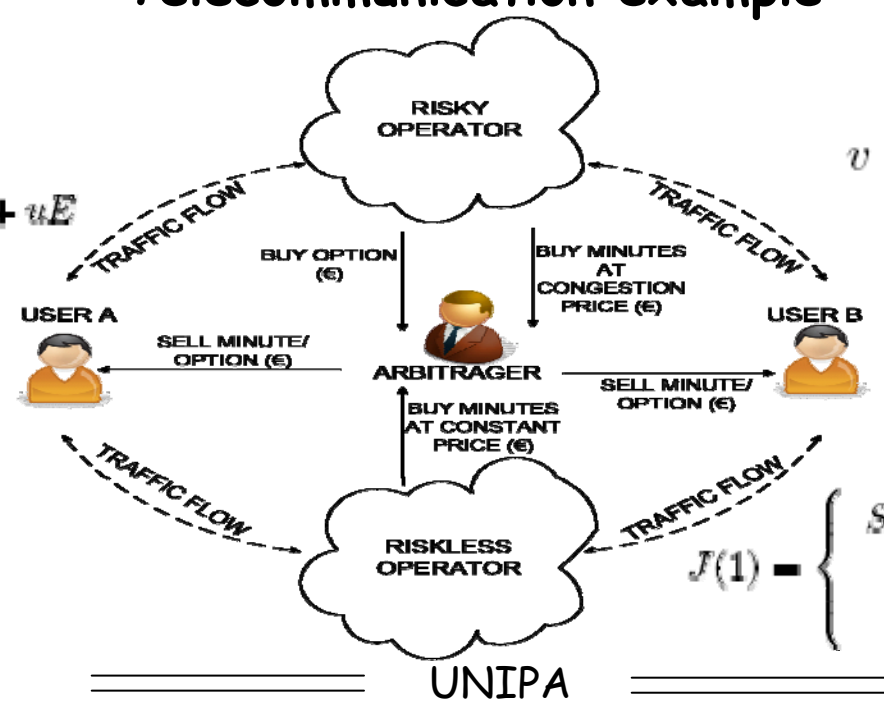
Telecommunication example

RISKY OPERATOR

$v$

$+ uE$

TRAFFIC FLOW

TRAFFIC FLOW

BUY OPTION (€)

BUY MINUTES AT CONGESTION PRICE (€)

USER A

USER B

SELL MINUTE/ OPTION (€)

ARBITRAGER

SELL MINUTE/ OPTION (€)

BUY MINUTES AT CONSTANT PRICE (€)

TRAFFIC FLOW

TRAFFIC FLOW

RISKLESS OPERATOR

$J(1) = \{ \; S$

UNIPA